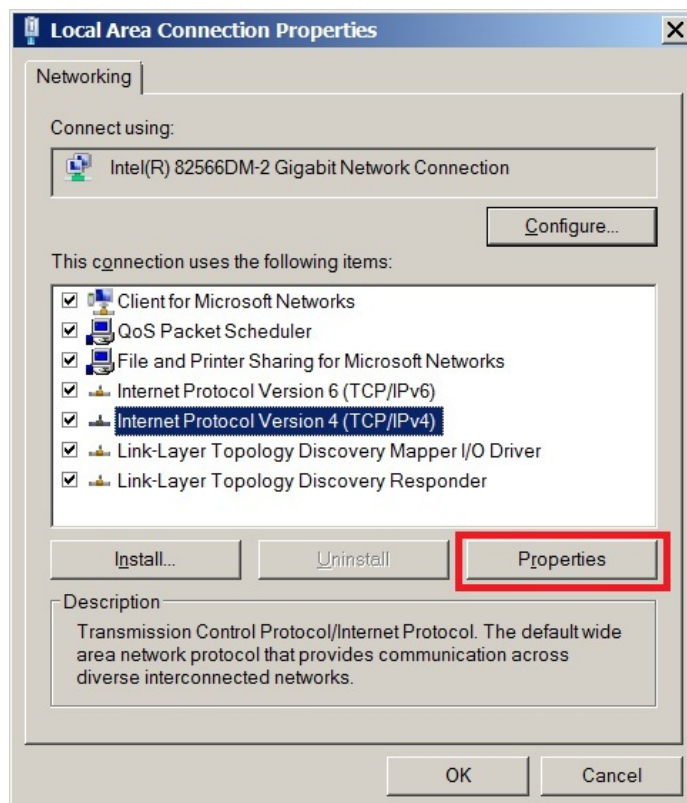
Local Area Connection Properties

X

Networking

Connect using:

Intel(R) 82566DM-2 Gigabit Network Connection

Configure...

This connection uses the following items:

Client for Microsoft Networks
QoS Packet Scheduler
File and Printer Sharing for Microsoft Networks
Internet Protocol Version 6 (TCP/IPv6)
Internet Protocol Version 4 (TCP/IPv4)
Link-Layer Topology Discovery Mapper I/O Driver
Link-Layer Topology Discovery Responder

Install...

Uninstall

Properties

Description

Transmission Control Protocol/Internet Protocol. The default wide area network protocol that provides communication across diverse interconnected networks.

OK

Cancel